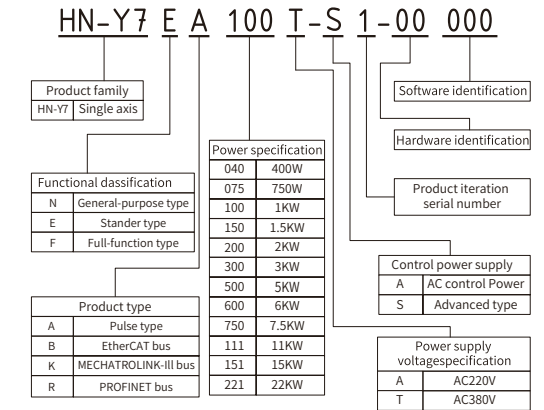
HN-Y7 E A 100 T-S 1-00 000

| Product family | |
|---|---|
| HN-Y7 | Single axis |

| Functional dassification | |
|---|---|
| N | General-purpose type |
| E | Stander type |
| F | Full-function type |

| Product type | |
|---|---|
| A | Pulse type |
| B | EtherCAT bus |
| K | MECHATROLINK-Ill bus |
| R | PROFINET bus |

| Power specification | |
|---|---|
| 040 | 400W |
| 075 | 750W |
| 100 | 1KW |
| 150 | 1.5KW |
| 200 | 2KW |
| 300 | 3KW |
| 500 | 5KW |
| 600 | 6KW |
| 750 | 7.5KW |
| 111 | 11KW |
| 151 | 15KW |
| 221 | 22KW |

Software identification

Hardware identification

Product iteration serial number

| Control power supply | |
|---|---|
| A | AC control Power |
| S | Advanced type |

| Power supply voltagespecification | |
|---|---|
| A | AC220V |
| T | AC380V |